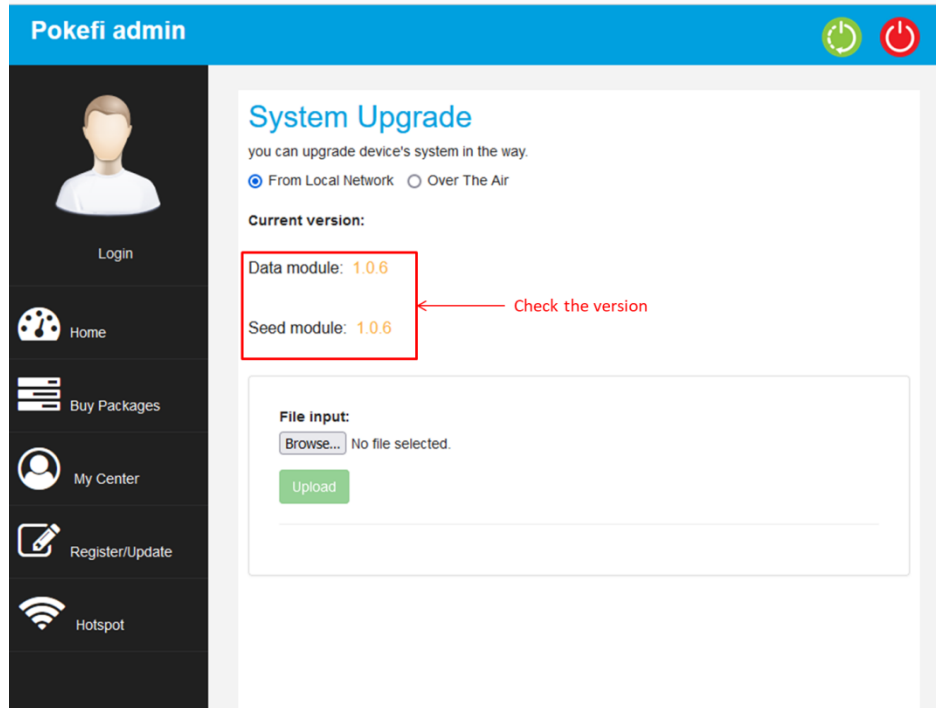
Pokefi admin

Login

Home

Buy Packages

My Center

Register/Update

Hotspot

System Upgrade

you can upgrade device's system in the way.

From Local Network Over The Air

Current version:

Data module: 1.0.6

Seed module: 1.0.6

Check the version

File input:

Browse... No file selected.

Upload